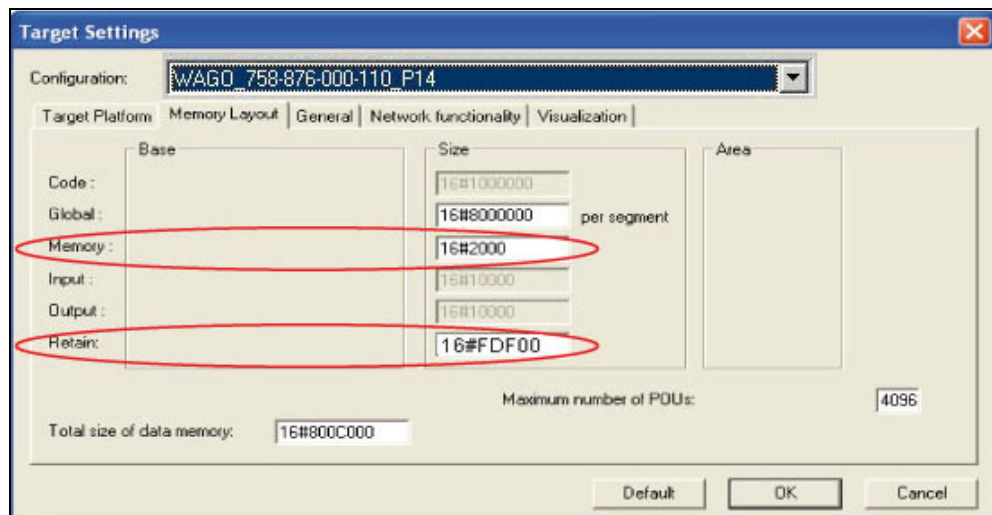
Target Settings

Configuration: WAGO_758-876-000-110_P14

Target Platform | Memory Layout | General | Network functionality | Visualization

Base

Size

Area

Code : 16#1000000

Global : 16#8000000 per segment

Memory : 16#2000

Input : 16#10000

Output : 16#10000

Retain: 16#FDF00

Maximum number of POUs: 4096

Total size of data memory: 16#800C000

Default

OK

Cancel